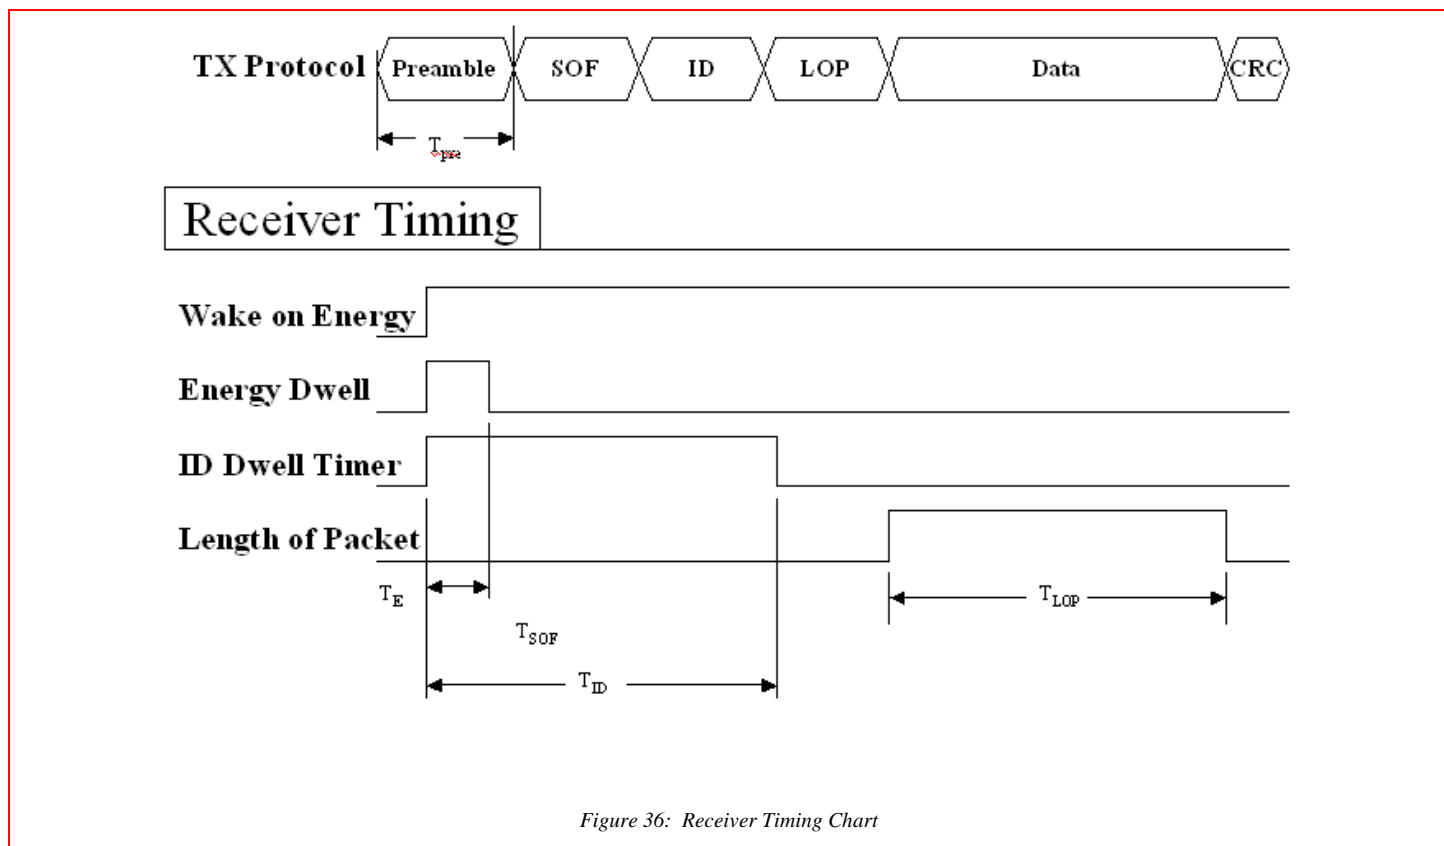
TX Protocol Preamble SOF ID LOP Data CRC

$T_{pre}$

Receiver Timing

Wake on Energy

Energy Dwell

ID Dwell Timer

Length of Packet

$T_E$

$T_{SOF}$

$T_{ID}$

$T_{LOP}$

Figure 36: Receiver Timing Chart